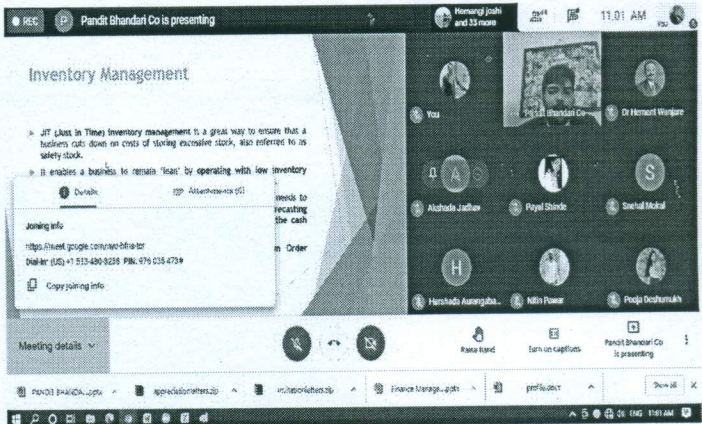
REC P Pandit Bhandari Co is presenting

Hemangi joshi and 33 more

34

11:01 AM

You

Inventory Management

» JIT (Just in Time) inventory management is a great way to ensure that a business cuts down on costs of storing excessive stock, also referred to as safety stock.

» It enables a business to remain 'lean' by operating with low inventory

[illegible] needs to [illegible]recasting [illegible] the cash

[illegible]m Order

Details

Attachments (0)

Joining info

https://meet.google.com/ayo-bfra-tor

Dial-in: (US) +1 513-480-3238 PIN: 976 035 473#

Copy joining info

You

Pandit Bhandari Co

Dr Hemant Wanjare

Akshada Jadhav

Payal Shinde

Snehal Mokal

Harshada Aurangaba...

Nitin Powar

Pooja Deshmukh

Meeting details

Raise hand

Turn on captions

Pandit Bhandari Co is presenting

PANDIT BHANDA....pptx

appreciationletters.zip

invitationletters.zip

Finance Manage....pptx

profile.docx

Show all

ENG 11:01 AM